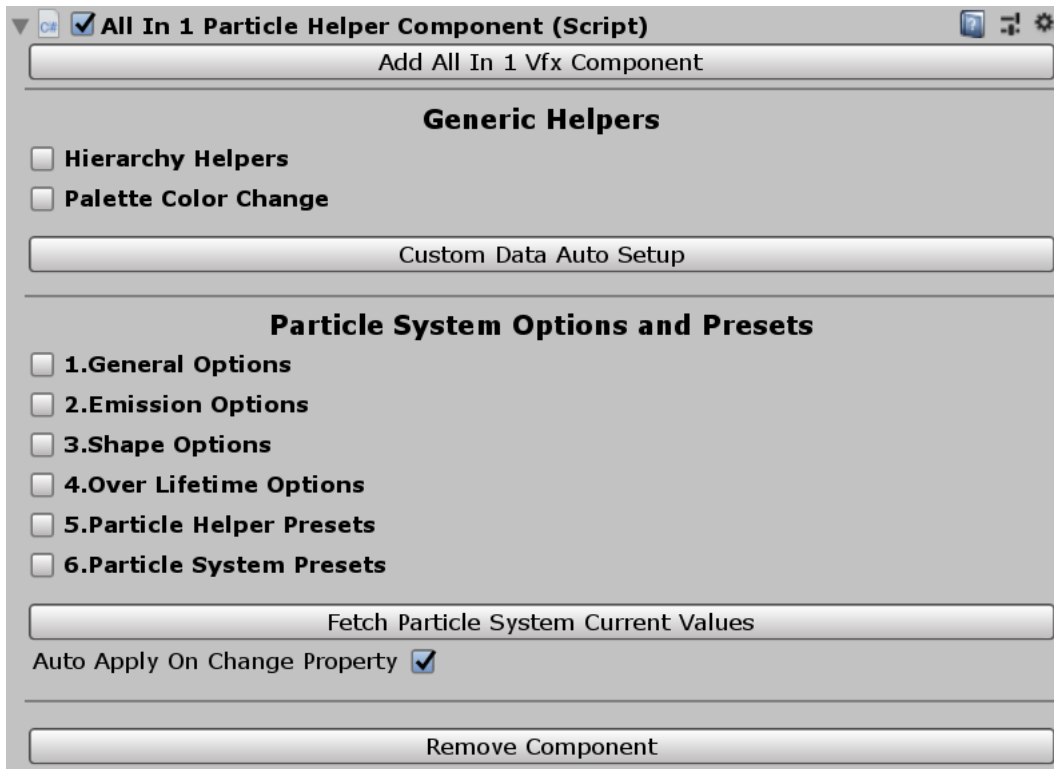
All In 1 Particle Helper Component (Script)

Add All In 1 Vfx Component

Generic Helpers

Hierarchy Helpers

Palette Color Change

Custom Data Auto Setup

Particle System Options and Presets

1.General Options

2.Emission Options

3.Shape Options

4.Over Lifetime Options

5.Particle Helper Presets

6.Particle System Presets

Fetch Particle System Current Values

Auto Apply On Change Property

Remove Component